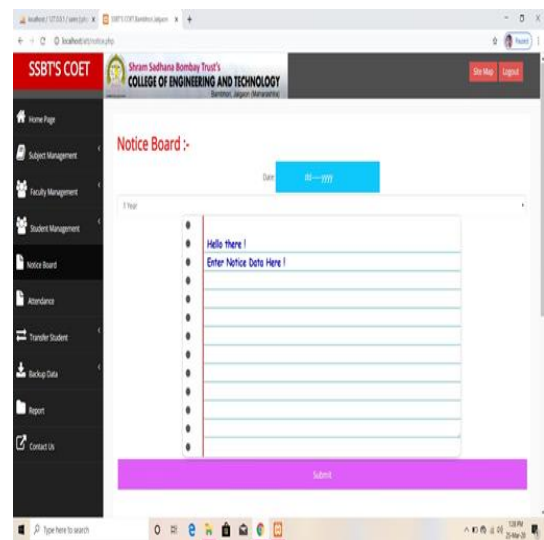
localhost / 127.0.0.1 / sams | php | × SSBT'S COET Bambhori Jalgaon × +

← → C ⓘ localhost/att/notice.php

SSBT'S COET

Shram Sadhana Bombay Trust's
COLLEGE OF ENGINEERING AND TECHNOLOGY
Bambhori, Jalgaon (Maharashtra)

Site Map Logout

Home Page

Subject Management

Faculty Management

Student Management

Notice Board

Attendance

Transfer Student

Backup Data

Report

Contact Us

Notice Board :-

Date dd----yyyy

F.Year

Hello there !

Enter Notice Data Here !

Submit

Type here to search

1:38 PM
25-Mar-20